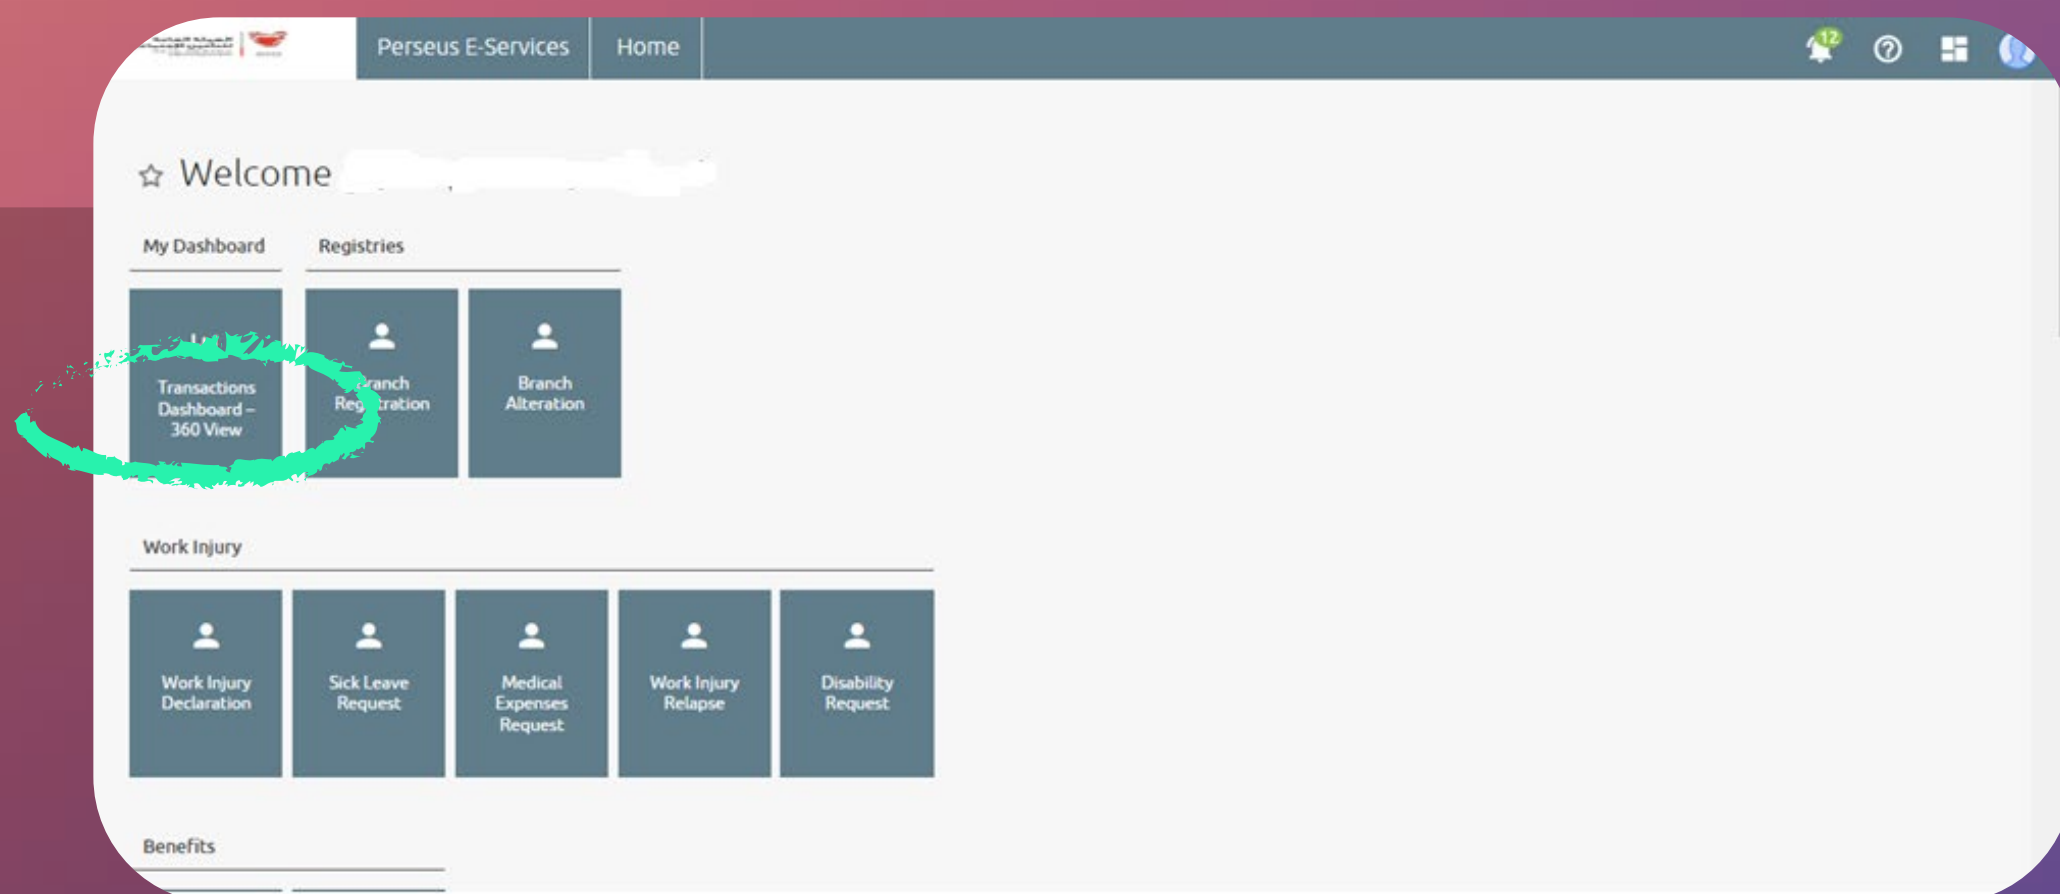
Perseus E-Services
Home
12

Welcome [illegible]

My Dashboard

Registries

Transactions Dashboard – 360 View

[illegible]ranch Reg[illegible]tration

Branch Alteration

Work Injury

Work Injury Declaration

Sick Leave Request

Medical Expenses Request

Work Injury Relapse

Disability Request

Benefits